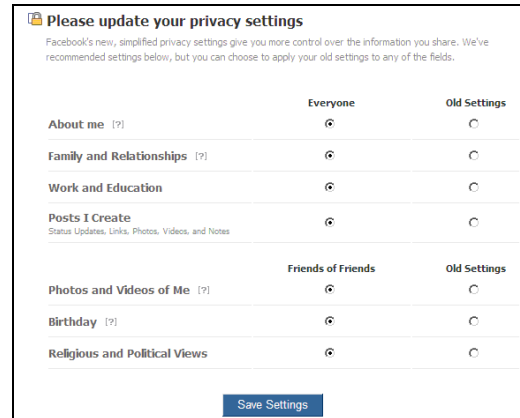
Please update your privacy settings

Facebook's new, simplified privacy settings give you more control over the information you share. We've recommended settings below, but you can choose to apply your old settings to any of the fields.

| | Everyone | Old Settings |
|---|---|---|
| About me [?] | ⦿ | ○ |
| Family and Relationships [?] | ⦿ | ○ |
| Work and Education | ⦿ | ○ |
| Posts I Create<br>Status Updates, Links, Photos, Videos, and Notes | ⦿ | ○ |

| | Friends of Friends | Old Settings |
|---|---|---|
| Photos and Videos of Me [?] | ⦿ | ○ |
| Birthday [?] | ⦿ | ○ |
| Religious and Political Views | ⦿ | ○ |

Save Settings